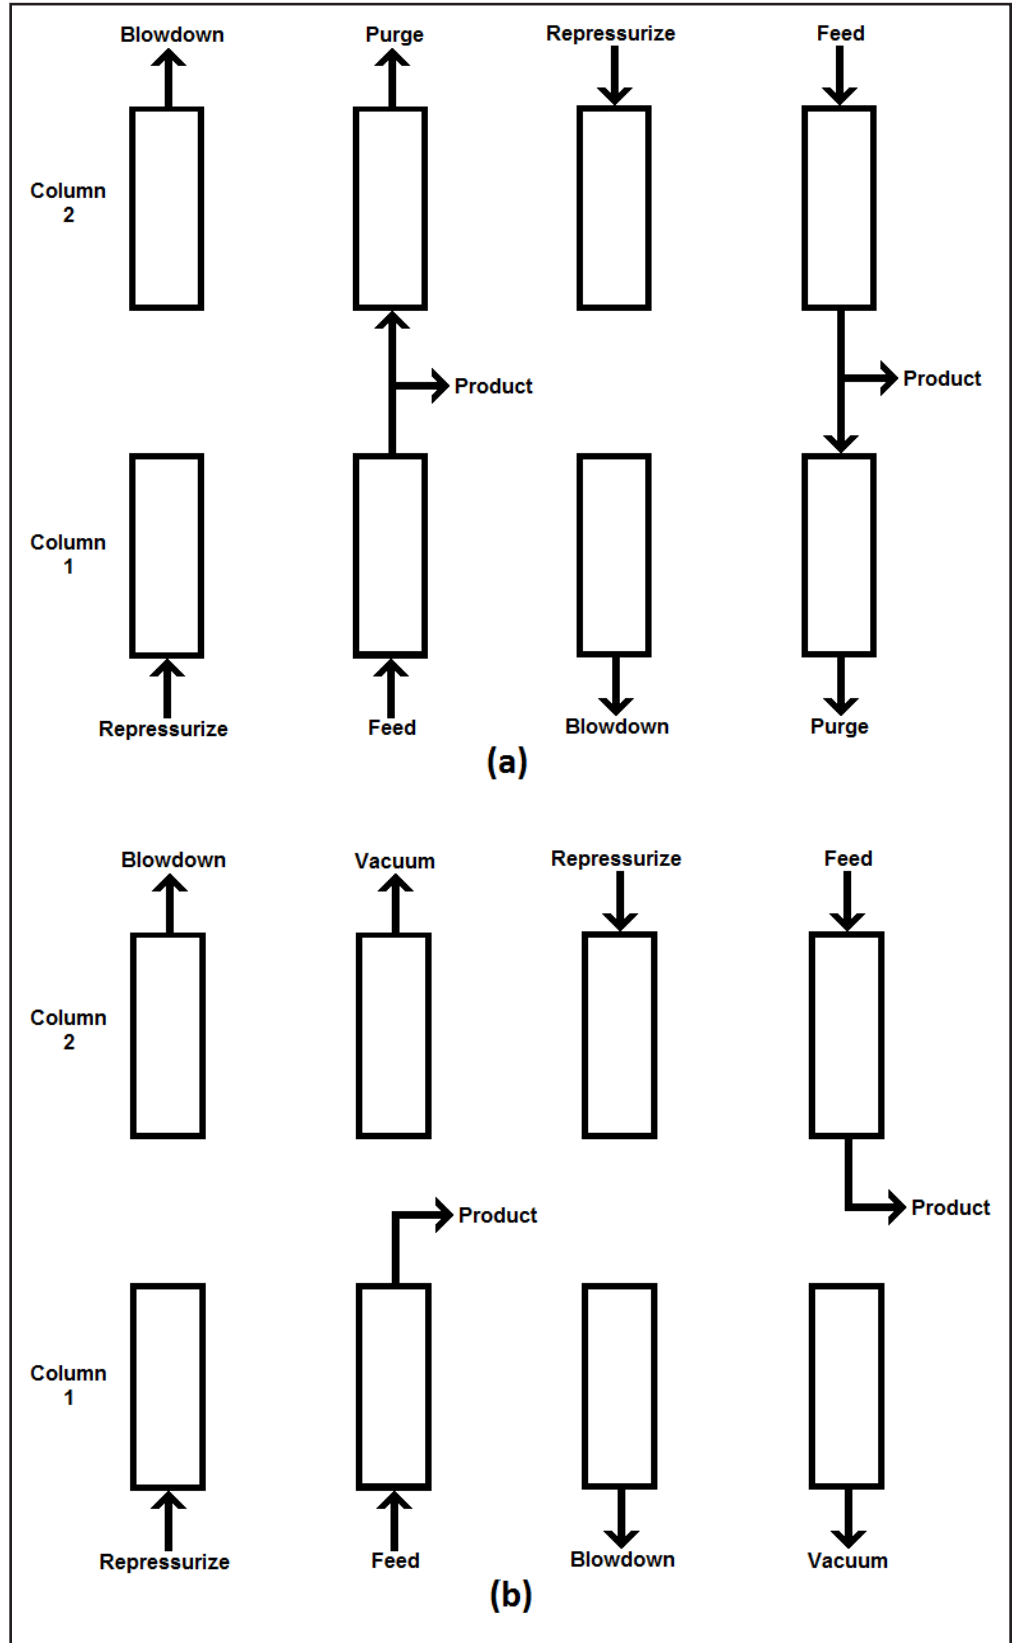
Blowdown
Purge
Repressurize
Feed

Column 2

Product

Product

Column 1

Repressurize
Feed
Blowdown
Purge

(a)

Blowdown
Vacuum
Repressurize
Feed

Column 2

Product

Product

Column 1

Repressurize
Feed
Blowdown
Vacuum

(b)